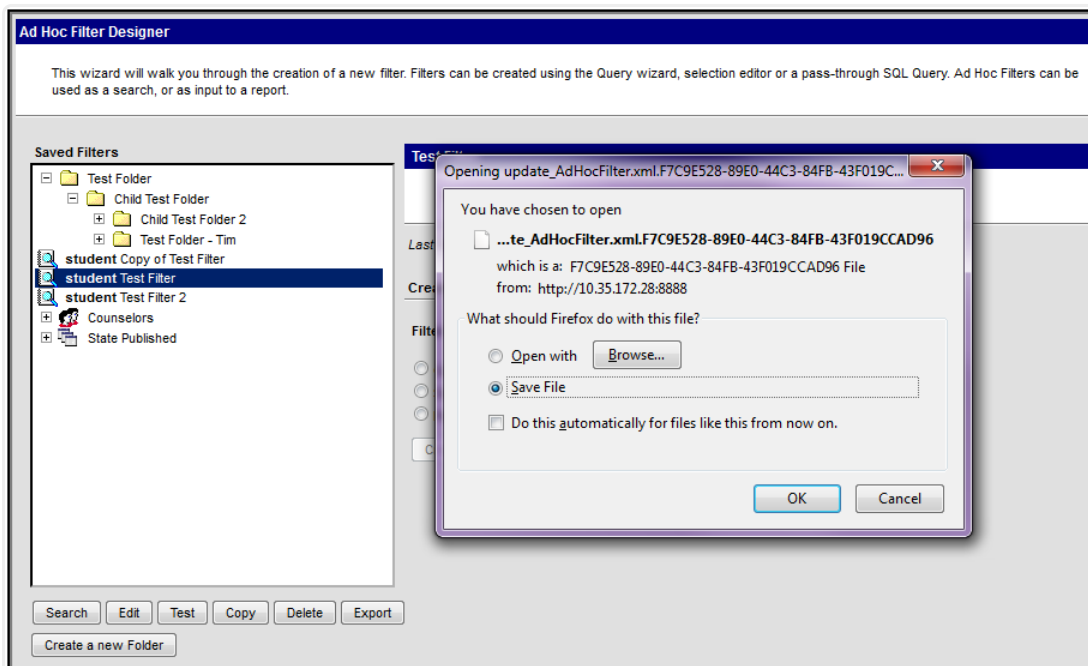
Ad Hoc Filter Designer

This wizard will walk you through the creation of a new filter. Filters can be created using the Query wizard, selection editor or a pass-through SQL Query. Ad Hoc Filters can be used as a search, or as input to a report.

Saved Filters

Test Folder
Child Test Folder
Child Test Folder 2
Test Folder - Tim
student Copy of Test Filter
student Test Filter
student Test Filter 2
Counselors
State Published

Search Edit Test Copy Delete Export

Create a new Folder

Test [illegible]

Last

Cre

Filt

C

Opening update_AdHocFilter.xml.F7C9E528-89E0-44C3-84FB-43F019C...

You have chosen to open

...te_AdHocFilter.xml.F7C9E528-89E0-44C3-84FB-43F019CCAD96

which is a: F7C9E528-89E0-44C3-84FB-43F019CCAD96 File
from: http://10.35.172.28:8888

What should Firefox do with this file?

Open with Browse...

Save File

Do this automatically for files like this from now on.

OK Cancel